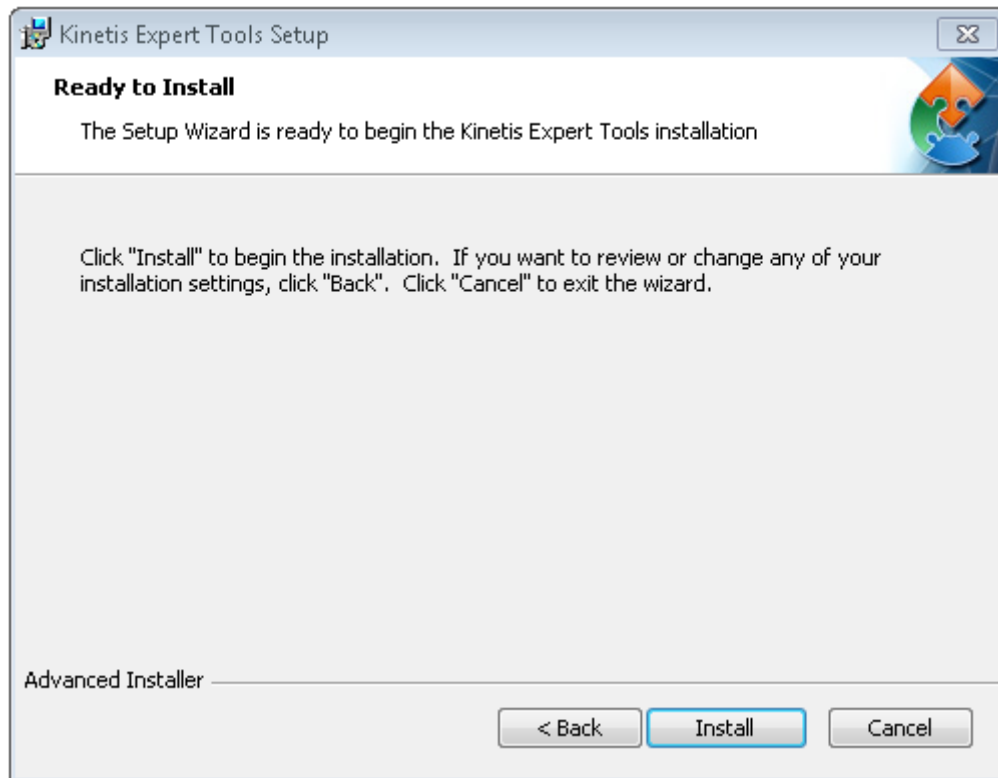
Kinetis Expert Tools Setup

Ready to Install

The Setup Wizard is ready to begin the Kinetis Expert Tools installation

Click "Install" to begin the installation. If you want to review or change any of your installation settings, click "Back". Click "Cancel" to exit the wizard.

Advanced Installer

< Back

Install

Cancel